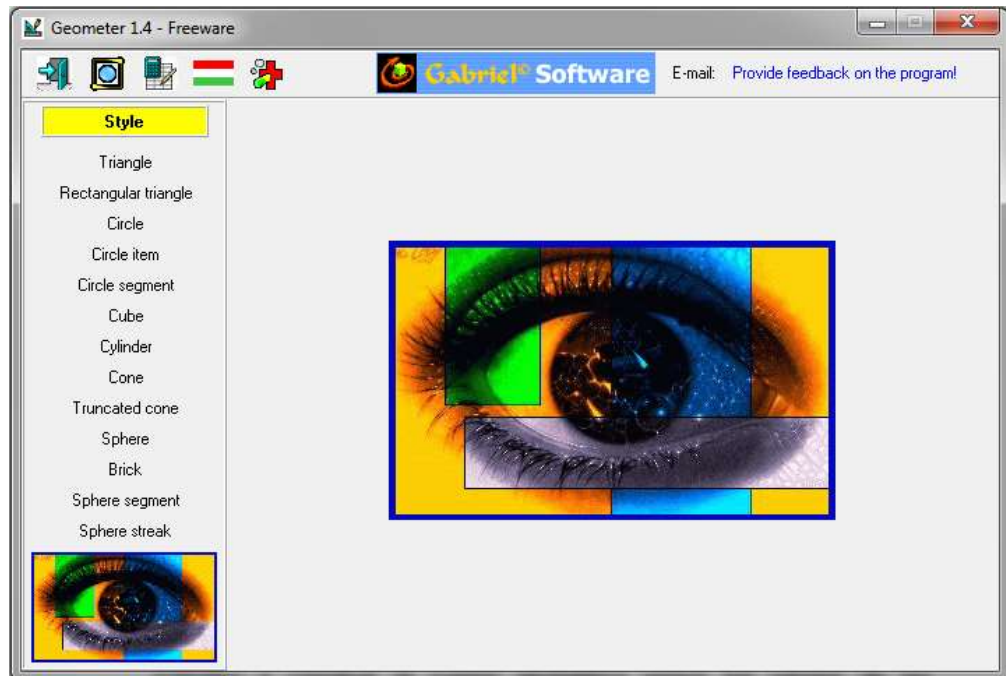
Geometer 1.4 - Freeware

Gabriel© Software

E-mail: Provide feedback on the program!

Style

Triangle

Rectangular triangle

Circle

Circle item

Circle segment

Cube

Cylinder

Cone

Truncated cone

Sphere

Brick

Sphere segment

Sphere streak